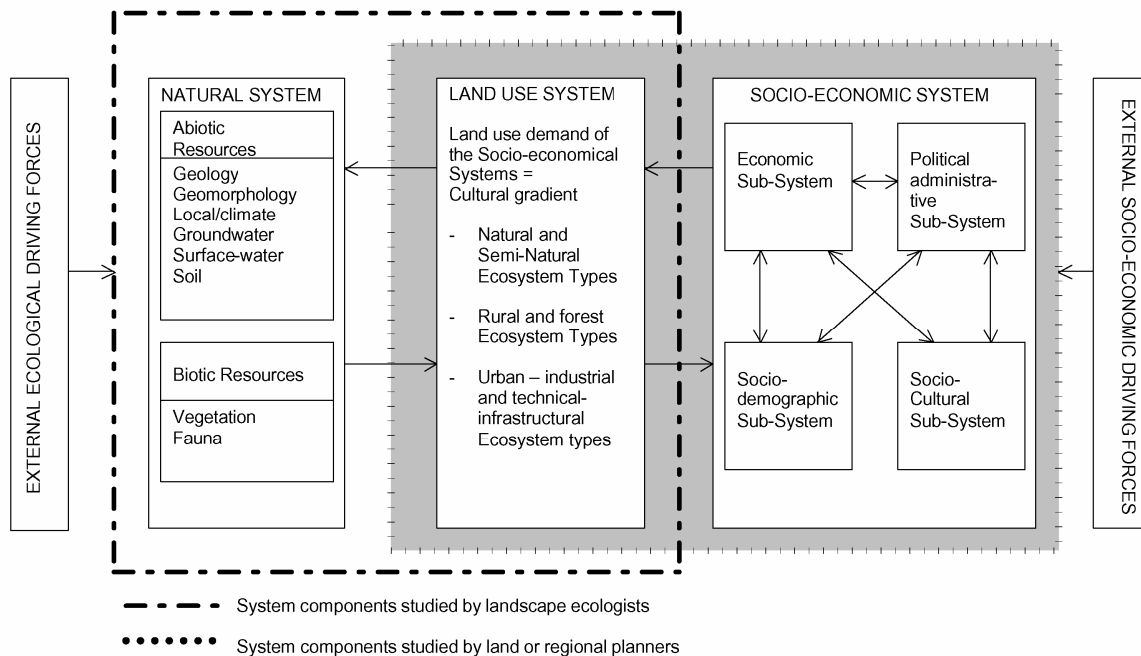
EXTERNAL ECOLOGICAL DRIVING FORCES

NATURAL SYSTEM

Abiotic Resources

Geology
Geomorphology
Local/climate
Groundwater
Surface-water
Soil

Biotic Resources

Vegetation
Fauna

LAND USE SYSTEM

Land use demand of the Socio-economical Systems = Cultural gradient

- Natural and Semi-Natural Ecosystem Types

- Rural and forest Ecosystem Types

- Urban – industrial and technical-infrastructural Ecosystem types

SOCIO-ECONOMIC SYSTEM

Economic Sub-System

Political administrative Sub-System

Socio-demographic Sub-System

Socio-Cultural Sub-System

EXTERNAL SOCIO-ECONOMIC DRIVING FORCES

System components studied by landscape ecologists

System components studied by land or regional planners